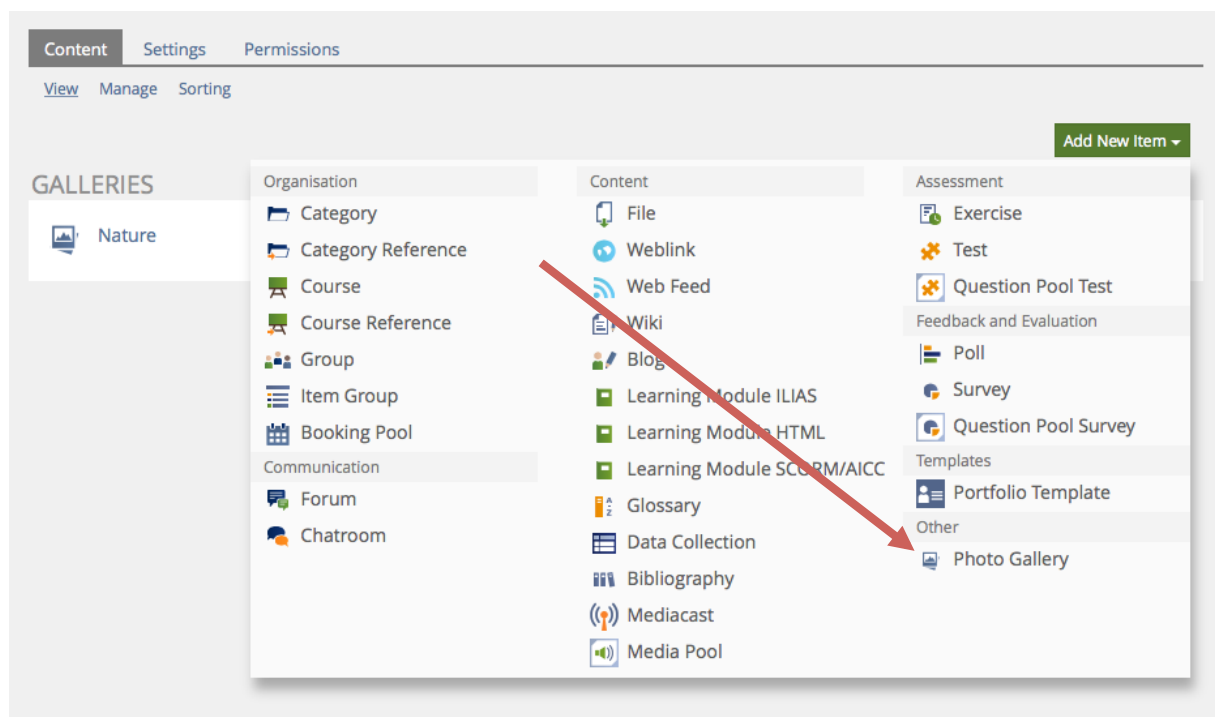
Content Settings Permissions

View Manage Sorting

Add New Item

GALLERIES

Nature

Organisation
Category
Category Reference
Course
Course Reference
Group
Item Group
Booking Pool
Communication
Forum
Chatroom

Content
File
Weblink
Web Feed
Wiki
Blog
Learning Module ILIAS
Learning Module HTML
Learning Module SCORM/AICC
Glossary
Data Collection
Bibliography
Mediacast
Media Pool

Assessment
Exercise
Test
Question Pool Test
Feedback and Evaluation
Poll
Survey
Question Pool Survey
Templates
Portfolio Template
Other
Photo Gallery